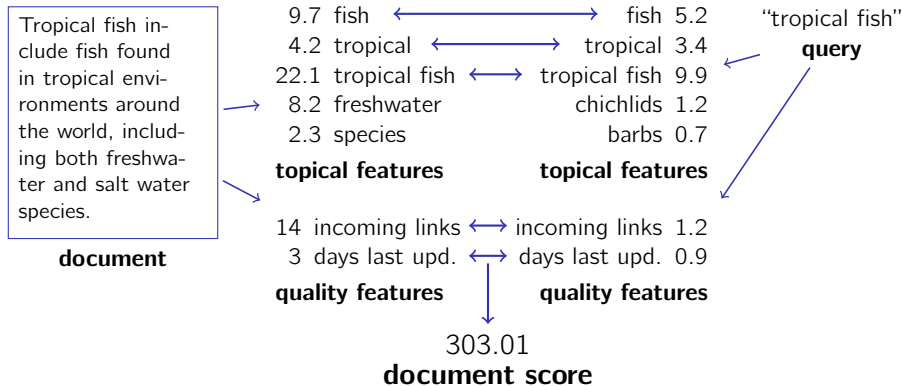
Tropical fish include fish found in tropical environments around the world, including both freshwater and salt water species.

document

9.7 fish fish 5.2
4.2 tropical tropical 3.4
22.1 tropical fish tropical fish 9.9
8.2 freshwater chichlids 1.2
2.3 species barbs 0.7

topical features topical features

"tropical fish"
query

14 incoming links incoming links 1.2
3 days last upd. days last upd. 0.9

quality features quality features

303.01
document score